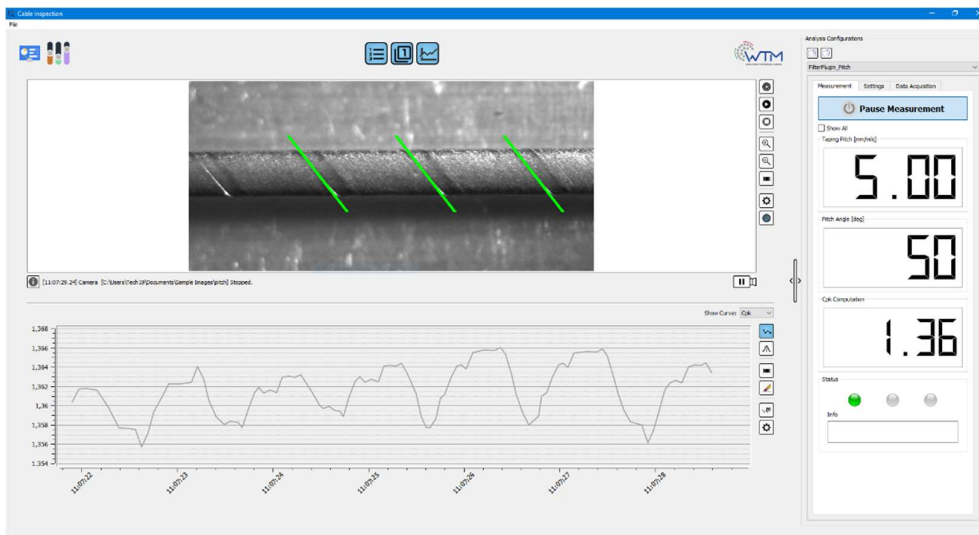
Cable inspection
File

WTM

[11:07:29.24] Camera [C:\Users\Tech1\Documents\Sample Images\pitch] Stopped.

Show Curve: Cpk

1,368
1,366
1,364
1,362
1,36
1,358
1,356
1,354

11:07:22
11:07:23
11:07:24
11:07:25
11:07:26
11:07:27
11:07:28

Analysis Configurations
FilterPlugin_Pitch
Measurement | Settings | Data Acquisition
Pause Measurement
Show All
Taping Pitch [mm/mils]
5.00
Pitch Angle [deg]
50
Cpk Computation
1.36
Status
Info